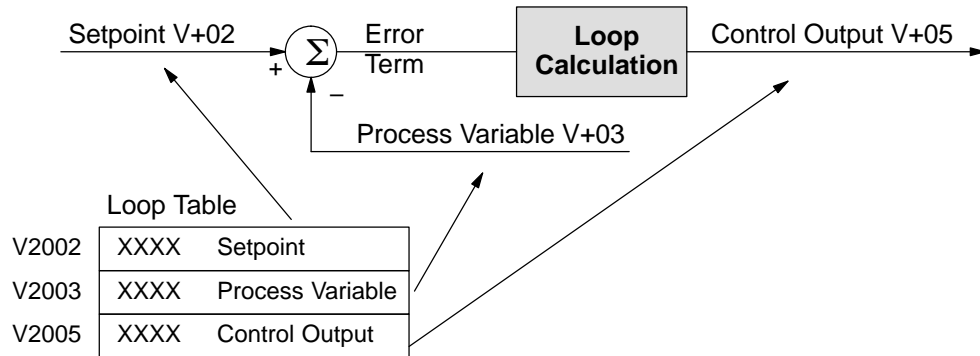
Setpoint V+02

+

$\Sigma$

–

Error Term

Loop Calculation

Control Output V+05

Process Variable V+03

Loop Table

| | | |
|---|---|---|
| V2002 | XXXX | Setpoint |
| V2003 | XXXX | Process Variable |
| V2005 | XXXX | Control Output |